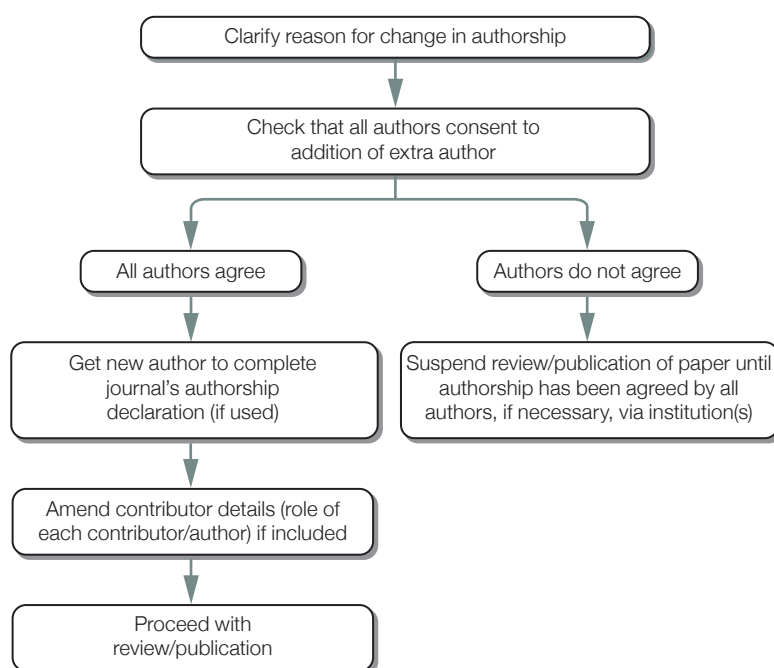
Clarify reason for change in authorship

Check that all authors consent to addition of extra author

All authors agree

Get new author to complete journal's authorship declaration (if used)

Amend contributor details (role of each contributor/author) if included

Proceed with review/publication

Authors do not agree

Suspend review/publication of paper until authorship has been agreed by all authors, if necessary, via institution(s)